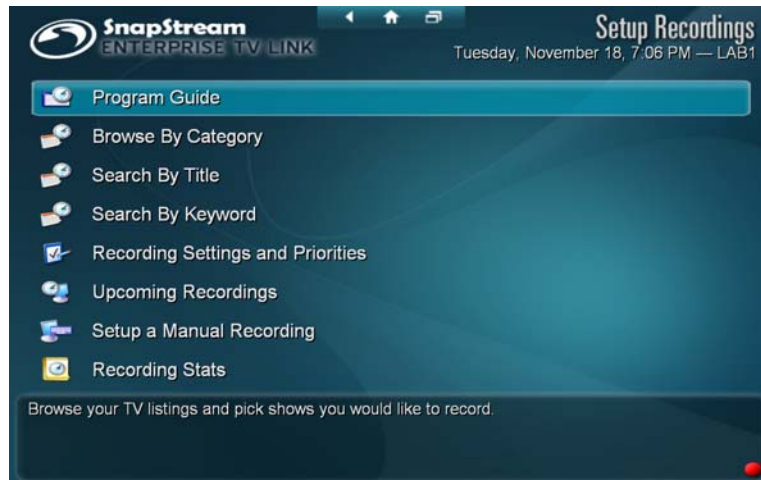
SnapStream
ENTERPRISE TV LINK

Setup Recordings
Tuesday, November 18, 7:06 PM — LAB1

Program Guide
Browse By Category
Search By Title
Search By Keyword
Recording Settings and Priorities
Upcoming Recordings
Setup a Manual Recording
Recording Stats

Browse your TV listings and pick shows you would like to record.